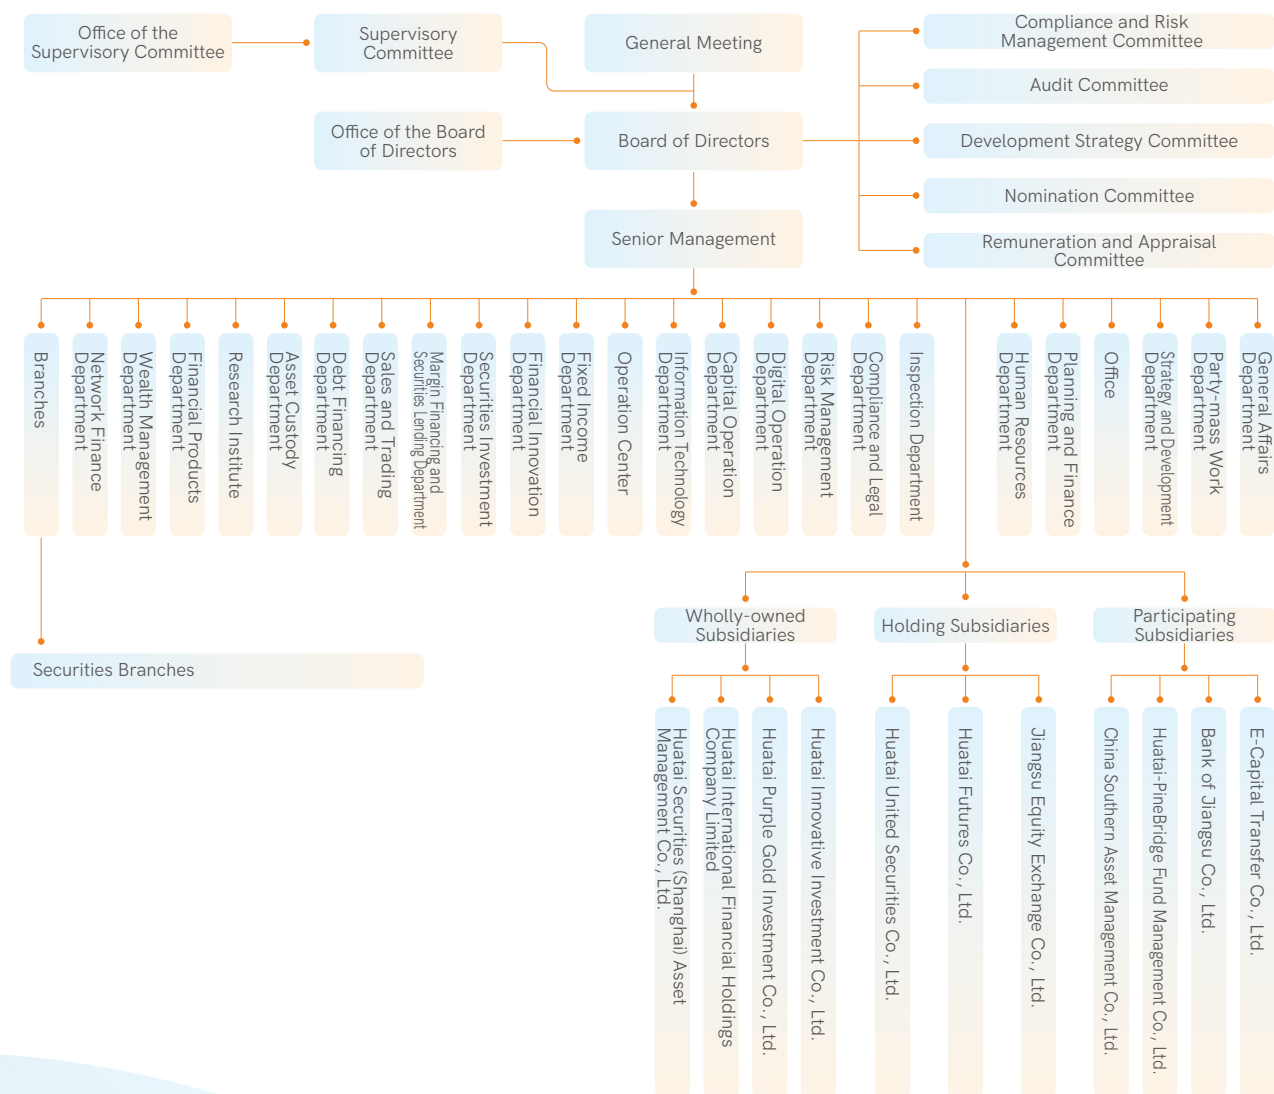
Office of the Supervisory Committee

Supervisory Committee

General Meeting

Compliance and Risk Management Committee

Audit Committee

Office of the Board of Directors

Board of Directors

Development Strategy Committee

Nomination Committee

Senior Management

Remuneration and Appraisal Committee

Branches

Network Finance Department

Wealth Management Department

Financial Products Department

Research Institute

Asset Custody Department

Debt Financing Department

Sales and Trading Department

Margin Financing and Securities Lending Department

Securities Investment Department

Financial Innovation Department

Fixed Income Department

Operation Center

Information Technology Department

Capital Operation Department

Digital Operation Department

Risk Management Department

Compliance and Legal Department

Inspection Department

Human Resources Department

Planning and Finance Department

Office

Strategy and Development Department

Party-mass Work Department

General Affairs Department

Securities Branches

Wholly-owned Subsidiaries

Holding Subsidiaries

Participating Subsidiaries

Huatai Securities (Shanghai) Asset Management Co., Ltd.

Huatai International Financial Holdings Company Limited

Huatai Purple Gold Investment Co., Ltd.

Huatai Innovative Investment Co., Ltd.

Huatai United Securities Co., Ltd.

Huatai Futures Co., Ltd.

Jiangsu Equity Exchange Co., Ltd.

China Southern Asset Management Co., Ltd.

Huatai-PineBridge Fund Management Co., Ltd.

Bank of Jiangsu Co., Ltd.

E-Capital Transfer Co., Ltd.